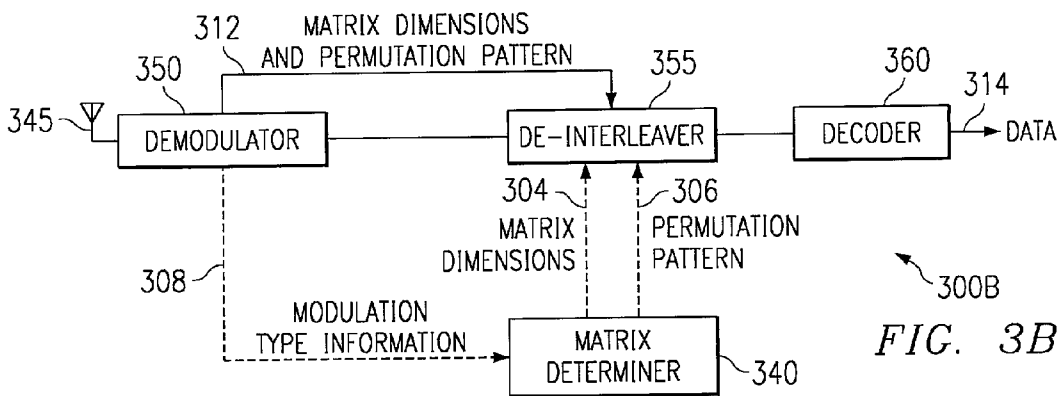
312
MATRIX DIMENSIONS AND PERMUTATION PATTERN

350
355
360
314
345
DEMODULATOR
DE-INTERLEAVER
DECODER
DATA

304
306
MATRIX DIMENSIONS
PERMUTATION PATTERN

308
300B
MODULATION TYPE INFORMATION
MATRIX DETERMINER
340

FIG. 3B